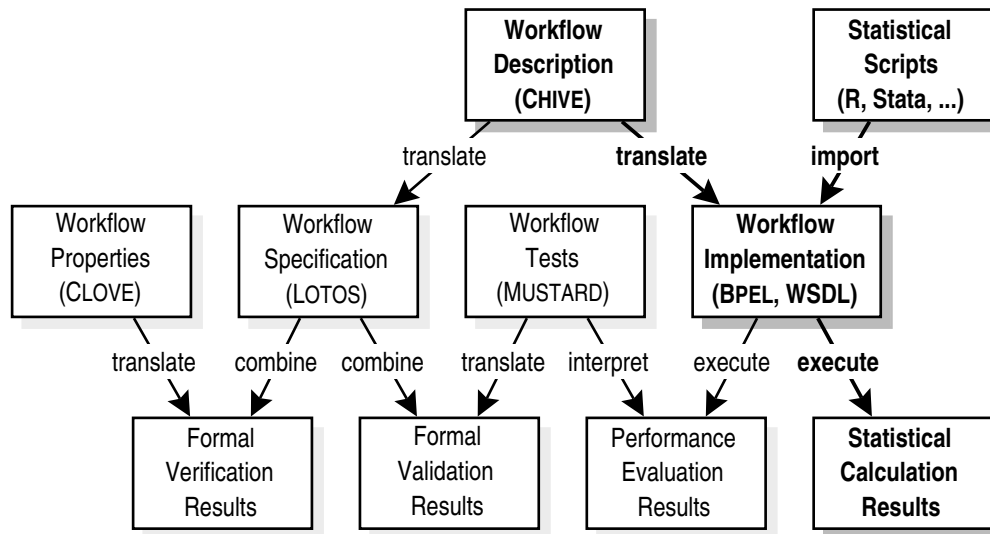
Workflow Description (CHIVE)

Statistical Scripts (R, Stata, ...)

translate

translate

import

Workflow Properties (CLOVE)

Workflow Specification (LOTOS)

Workflow Tests (MUSTARD)

Workflow Implementation (BPEL, WSDL)

translate

combine

combine

translate

interpret

execute

execute

Formal Verification Results

Formal Validation Results

Performance Evaluation Results

Statistical Calculation Results